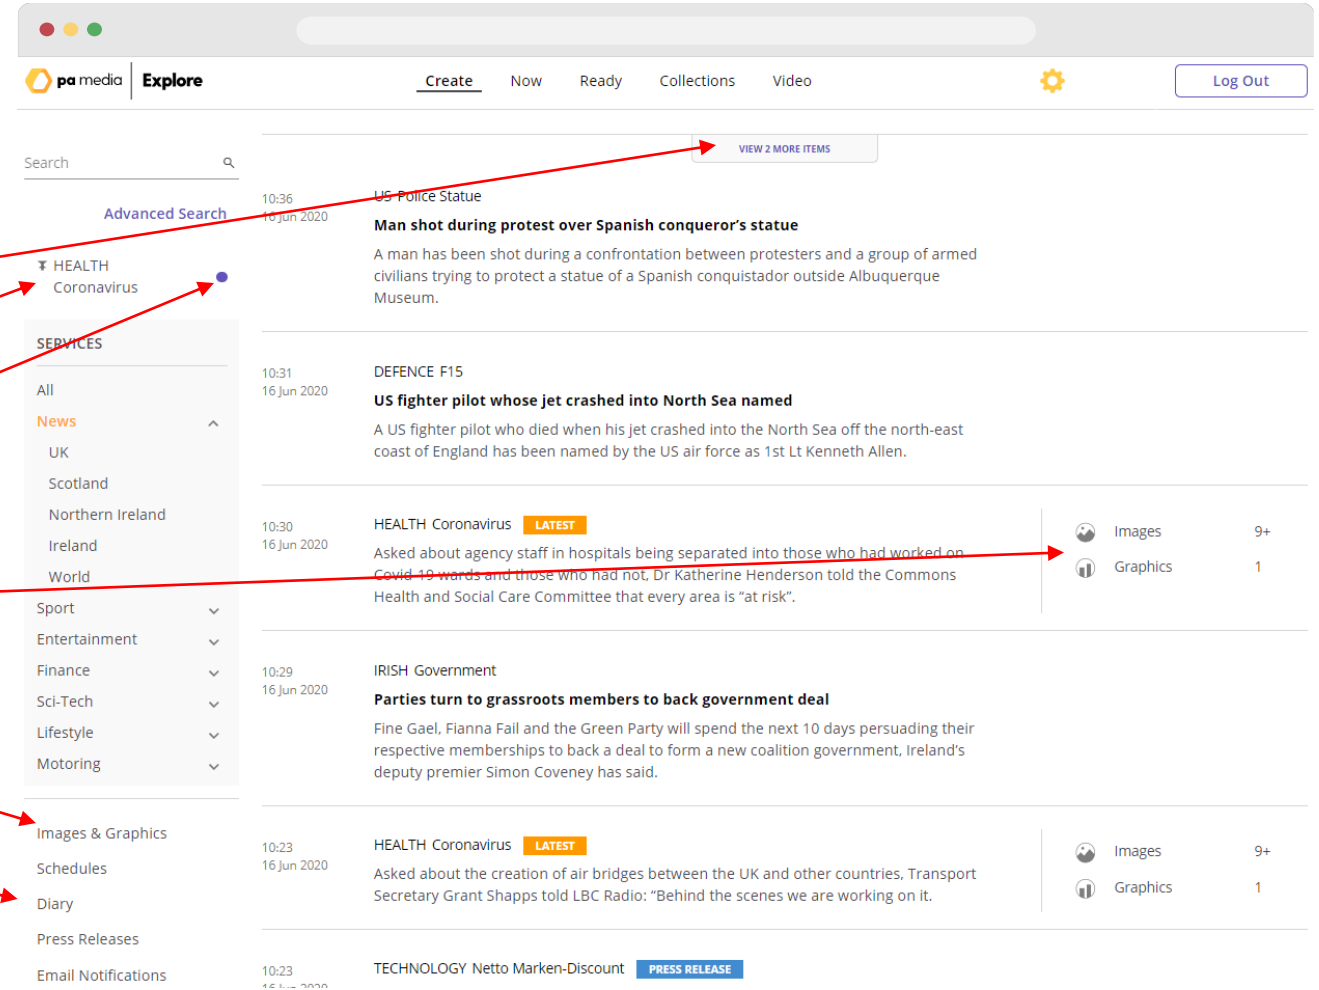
pa media | Explore

Create Now Ready Collections Video

Log Out

Search

Advanced Search

HEALTH Coronavirus

SERVICES

All

News

UK

Scotland

Northern Ireland

Ireland

World

Sport

Entertainment

Finance

Sci-Tech

Lifestyle

Motoring

Images & Graphics

Schedules

Diary

Press Releases

Email Notifications

VIEW 2 MORE ITEMS

10:36
16 Jun 2020

US Police Statue

Man shot during protest over Spanish conqueror's statue

A man has been shot during a confrontation between protesters and a group of armed civilians trying to protect a statue of a Spanish conquistador outside Albuquerque Museum.

10:31
16 Jun 2020

DEFENCE F15

US fighter pilot whose jet crashed into North Sea named

A US fighter pilot who died when his jet crashed into the North Sea off the north-east coast of England has been named by the US air force as 1st Lt Kenneth Allen.

10:30
16 Jun 2020

HEALTH Coronavirus LATEST

Asked about agency staff in hospitals being separated into those who had worked on Covid-19 wards and those who had not, Dr Katherine Henderson told the Commons Health and Social Care Committee that every area is "at risk".

Images 9+

Graphics 1

10:29
16 Jun 2020

IRISH Government

Parties turn to grassroots members to back government deal

Fine Gael, Fianna Fail and the Green Party will spend the next 10 days persuading their respective memberships to back a deal to form a new coalition government, Ireland's deputy premier Simon Coveney has said.

10:23
16 Jun 2020

HEALTH Coronavirus LATEST

Asked about the creation of air bridges between the UK and other countries, Transport Secretary Grant Shapps told LBC Radio: "Behind the scenes we are working on it.

Images 9+

Graphics 1

10:23
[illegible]

TECHNOLOGY Netto Marken-Discount PRESS RELEASE